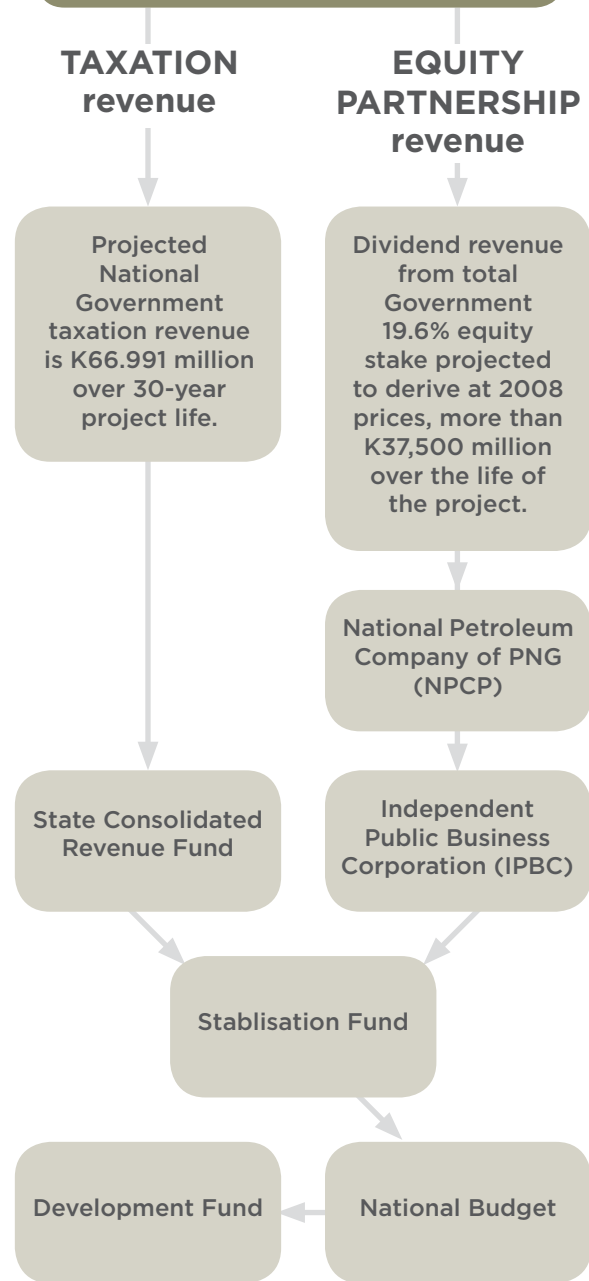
TAXATION revenue

EQUITY PARTNERSHIP revenue

Projected National Government taxation revenue is K66.991 million over 30-year project life.

Dividend revenue from total Government 19.6% equity stake projected to derive at 2008 prices, more than K37,500 million over the life of the project.

National Petroleum Company of PNG (NPCP)

State Consolidated Revenue Fund

Independent Public Business Corporation (IPBC)

Stablisation Fund

Development Fund

National Budget